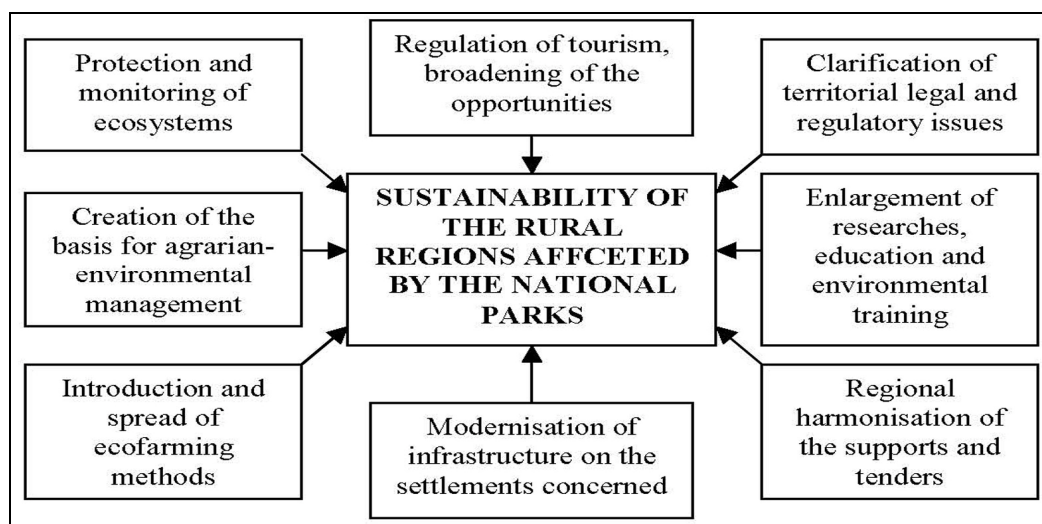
Protection and monitoring of ecosystems

Regulation of tourism, broadening of the opportunities

Clarification of territorial legal and regulatory issues

Creation of the basis for agrarian-environmental management

SUSTAINABILITY OF THE RURAL REGIONS AFFCETED BY THE NATIONAL PARKS

Enlargement of researches, education and environmental training

Introduction and spread of ecofarming methods

Modernisation of infrastructure on the settlements concerned

Regional harmonisation of the supports and tenders